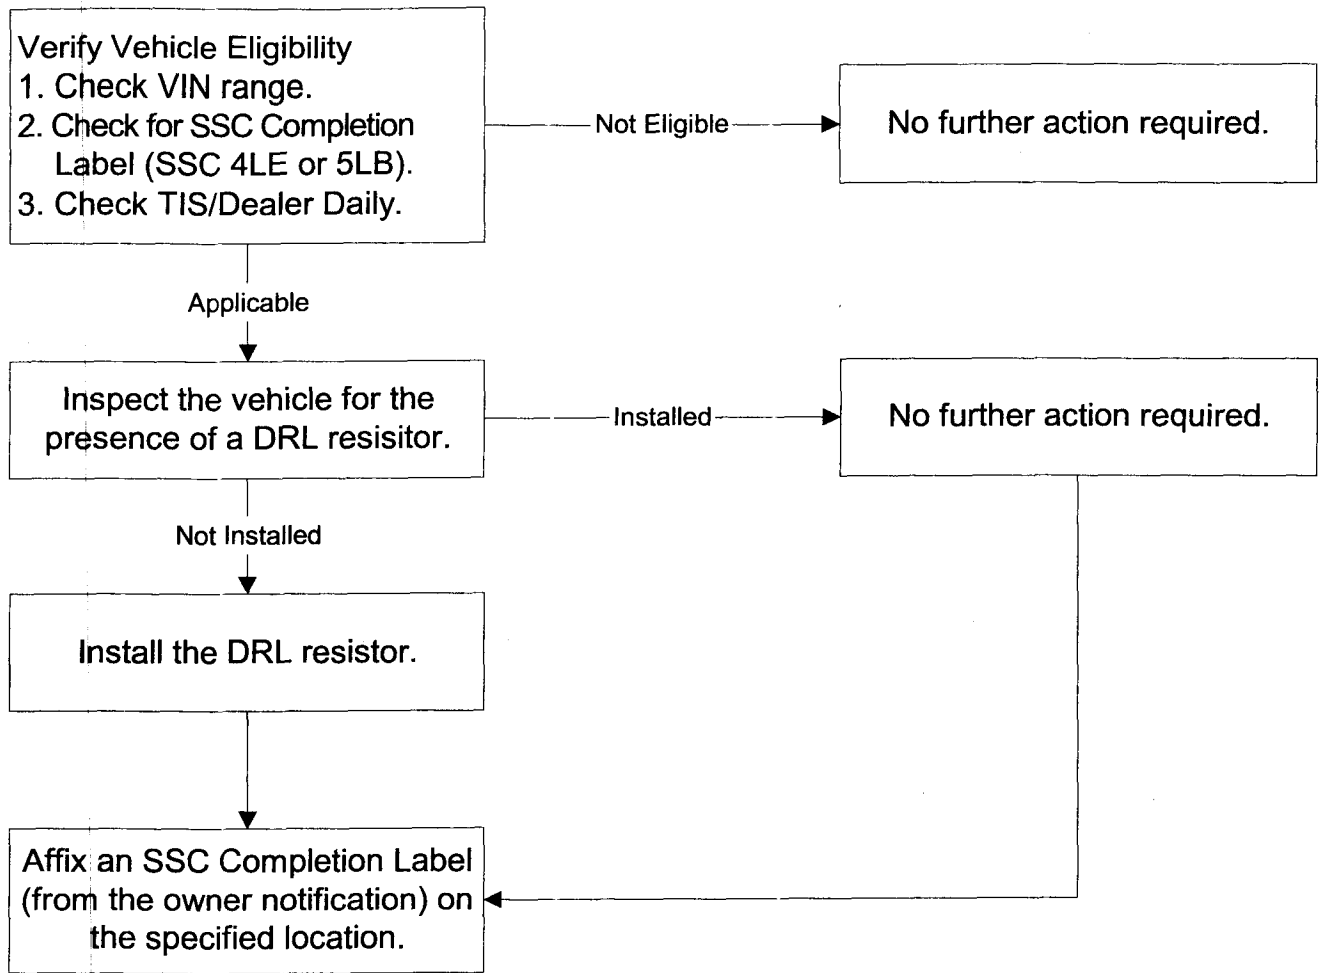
Verify Vehicle Eligibility
1. Check VIN range.
2. Check for SSC Completion Label (SSC 4LE or 5LB).
3. Check TIS/Dealer Daily.

Not Eligible

No further action required.

Applicable

Inspect the vehicle for the presence of a DRL resisitor.

Installed

No further action required.

Not Installed

Install the DRL resistor.

Affix an SSC Completion Label (from the owner notification) on the specified location.